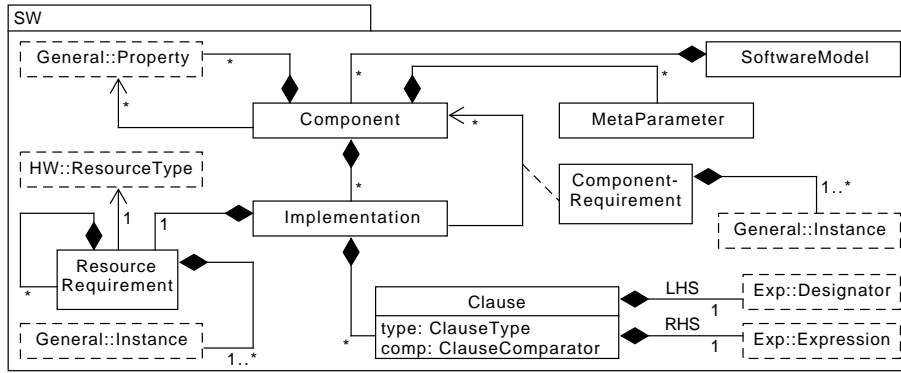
SW

General::Property

*

*

Component

*

SoftwareModel

*

MetaParameter

*

HW::ResourceType

*

1

1

Implementation

Component-Requirement

1..*

General::Instance

Resource Requirement

*

Clause

type: ClauseType
comp: ClauseComparator

LHS

1

Exp::Designator

RHS

1

Exp::Expression

*

General::Instance

1..*